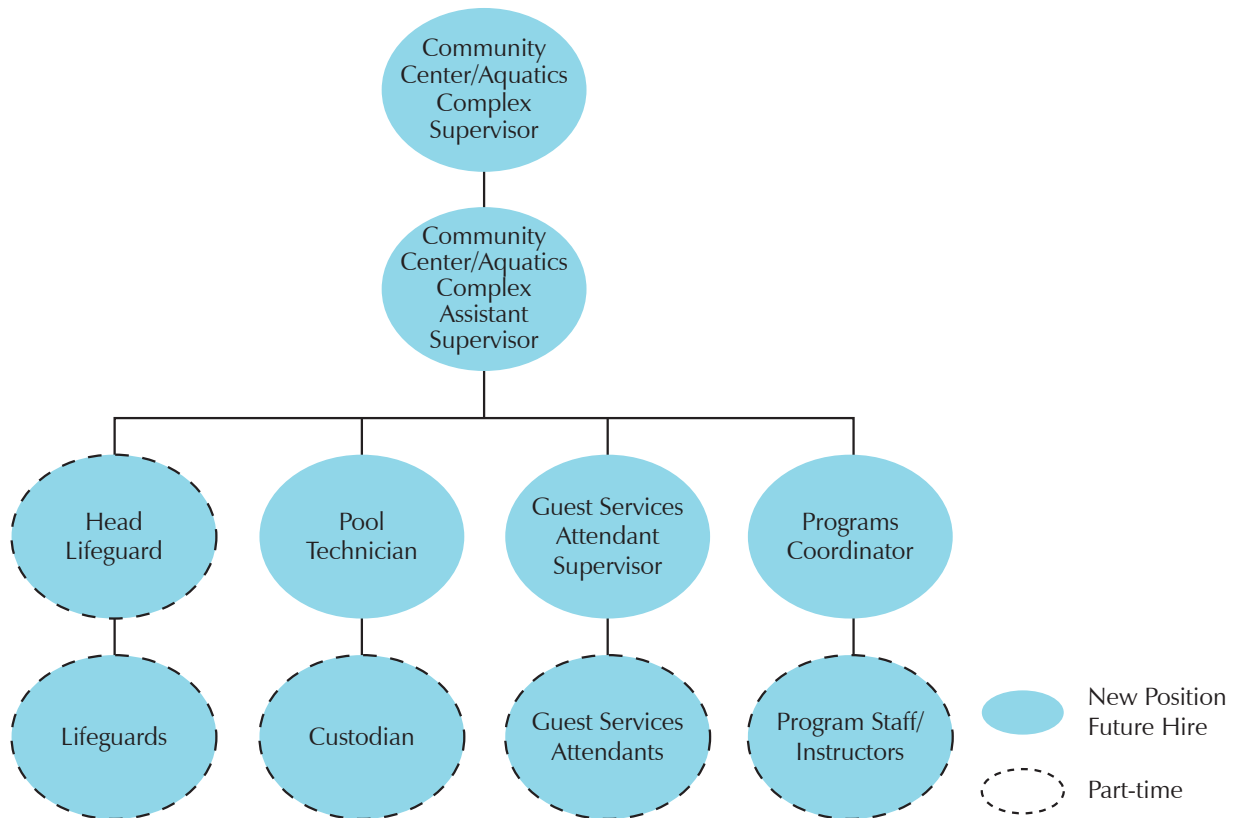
Community Center/Aquatics Complex Supervisor

Community Center/Aquatics Complex Assistant Supervisor

Head Lifeguard

Pool Technician

Guest Services Attendant Supervisor

Programs Coordinator

Lifeguards

Custodian

Guest Services Attendants

Program Staff/ Instructors

New Position Future Hire

Part-time